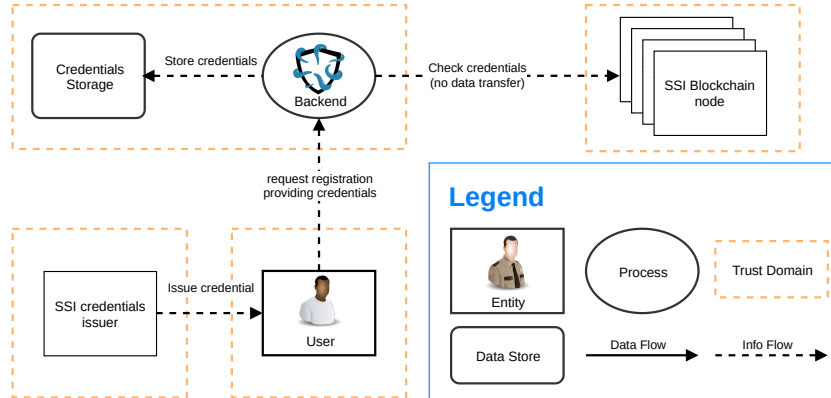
Credentials Storage

Store credentials

Backend

Check credentials (no data transfer)

SSI Blockchain node

request registration providing credentials

Legend

SSI credentials issuer

Issue credential

User

Entity

Process

Trust Domain

Data Store

Data Flow

Info Flow